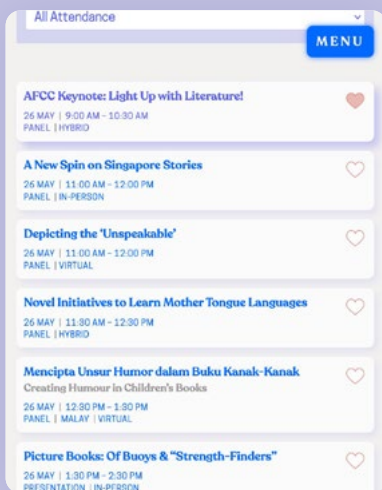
All Attendance

MENU

AFCC Keynote: Light Up with Literature!
26 MAY | 9:00 AM - 10:30 AM
PANEL | HYBRID

A New Spin on Singapore Stories
26 MAY | 11:00 AM - 12:00 PM
PANEL | IN-PERSON

Depicting the 'Unspeakable'
26 MAY | 11:00 AM - 12:00 PM
PANEL | VIRTUAL

Novel Initiatives to Learn Mother Tongue Languages
26 MAY | 11:30 AM - 12:30 PM
PANEL | HYBRID

Mencipta Unsur Humor dalam Buku Kanak-Kanak
Creating Humour in Children's Books
26 MAY | 12:30 PM - 1:30 PM
PANEL | MALAY | VIRTUAL

Picture Books: Of Buoys & "Strength-Finders"
26 MAY | 1:30 PM - 2:30 PM
PRESENTATION | IN-PERSON